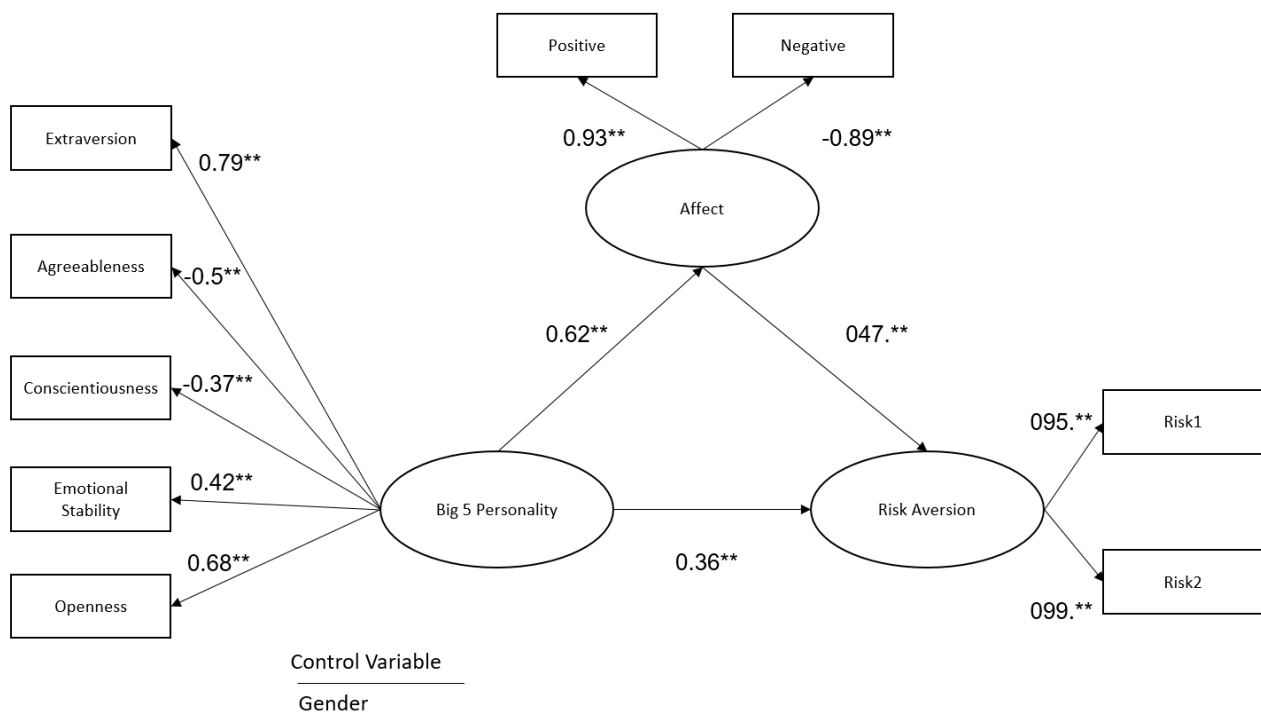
Positive

Negative

0.93**

-0.89**

Affect

Extraversion

0.79**

Agreeableness

-0.5**

0.62**

047.**

Conscientiousness

-0.37**

095.**

Risk1

Emotional Stability

0.42**

Big 5 Personality

Risk Aversion

0.68**

0.36**

Risk2

Openness

099.**

Control Variable

Gender